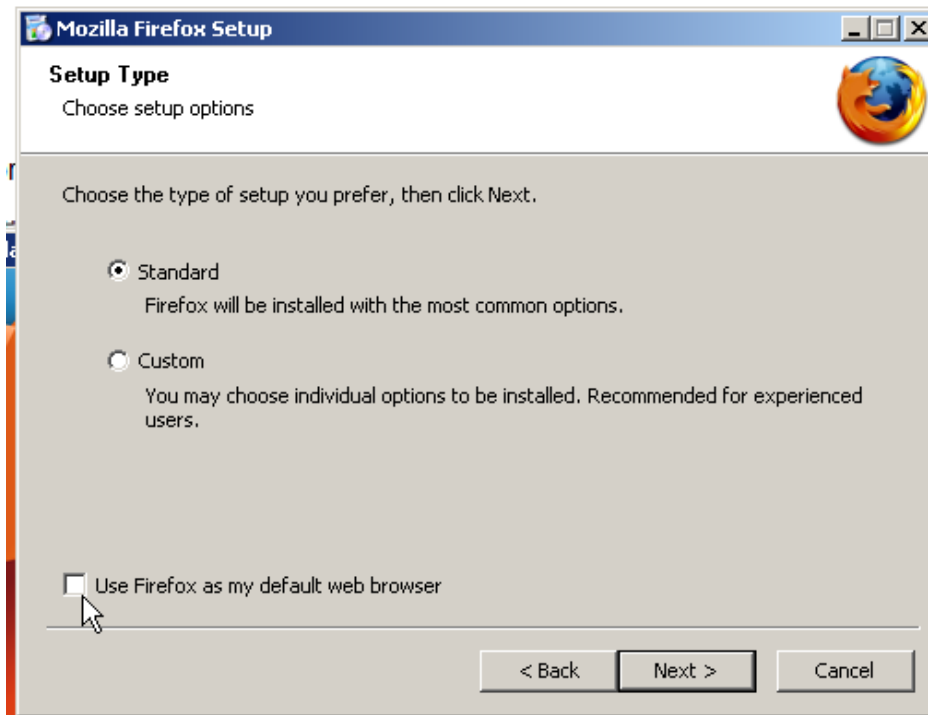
Mozilla Firefox Setup

Setup Type

Choose setup options

Choose the type of setup you prefer, then click Next.

Standard

Firefox will be installed with the most common options.

Custom

You may choose individual options to be installed. Recommended for experienced users.

Use Firefox as my default web browser

< Back

Next >

Cancel